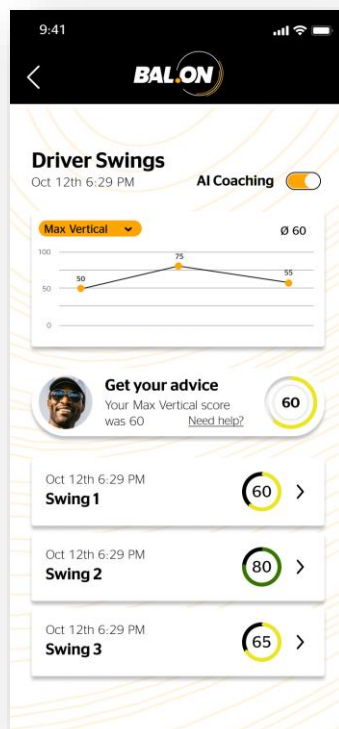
9:41

BAL.ON

Driver Swings
Oct 12th 6:29 PM

AI Coaching

Max Vertical

Ø 60

100
50
0

50
75
55

Get your advice
Your Max Vertical score was 60
Need help?

60

Oct 12th 6:29 PM
Swing 1
60

Oct 12th 6:29 PM
Swing 2
80

Oct 12th 6:29 PM
Swing 3
65